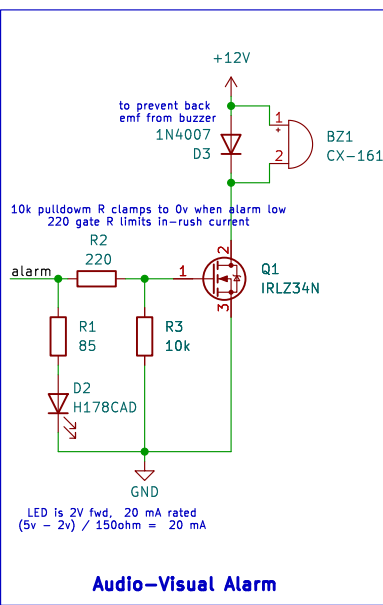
+12V

to prevent back emf from buzzer
1N4007
D3

1
+
2
BZ1
CX-161

10k pulldowm R clamps to 0v when alarm low
220 gate R limits in-rush current

R2
220
alarm
1
2
3
Q1
IRLZ34N

R1
85

R3
10k

D2
H178CAD

GND

LED is 2V fwd, 20 mA rated
(5v - 2v) / 150ohm = 20 mA

Audio-Visual Alarm